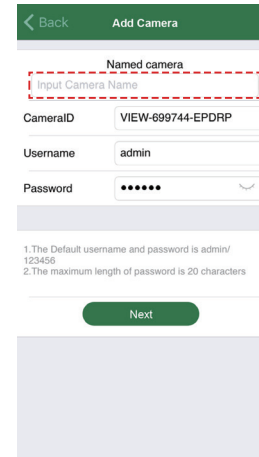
Back

Add Camera

Named camera

Input Camera Name

CameraID VIEW-699744-EPDRP

Username admin

Password ••••••

1.The Default username and password is admin/ 123456
2.The maximum length of password is 20 characters

Next